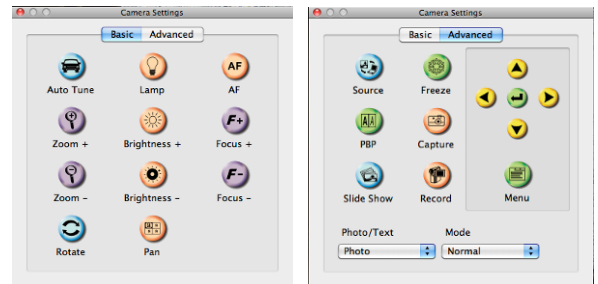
Camera Settings

Basic Advanced

AF

Auto Tune
Lamp
AF

F+

Zoom +
Brightness +
Focus +

F-

Zoom -
Brightness -
Focus -

Rotate
Pan

Camera Settings

Basic Advanced

Source
Freeze

PBP
Capture

Slide Show
Record
Menu

Photo/Text
Mode

Photo
Normal